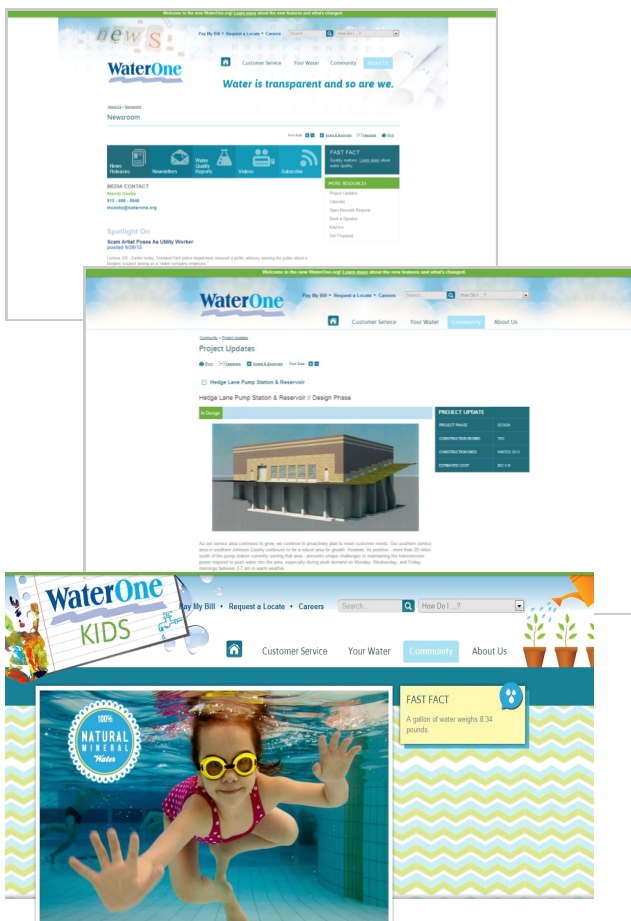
Welcome to the new WaterOne.org! Learn more about the new features and what's changed.

news

Pay My Bill • Request a Locate • Careers Search How Do I...?

WaterOne

Customer Service Your Water Community About Us

Water is transparent and so are we.

About Us > Newsroom

Newsroom

Font Size Share & Bookmark Feedback Print

News Releases Newsletters Water Quality Reports Videos Subscribe

FAST FACT
Quality matters. Learn more about water quality.

MORE RESOURCES
Project Updates
Calendar
Open Records Request
Book a Speaker
KidZone
Get Prepared

MEDIA CONTACT
Mandy Cawby
913 - 895 - 5646
mcawby@waterone.org

Spotlight On
Scam Artist Poses As Utility Worker
posted 9/26/13

Lenexa, KS - Earlier today, Overland Park police department released a public advisory warning the public about a burglary suspect posing as a "water company employee."

Welcome to the new WaterOne.org! Learn more about the new features and what's changed.

WaterOne

Pay My Bill • Request a Locate • Careers Search How Do I...?

Customer Service Your Water Community About Us

Community > Project Updates

Project Updates

Print Feedback Share & Bookmark Font Size

Hedge Lane Pump Station & Reservoir

Hedge Lane Pump Station & Reservoir // Design Phase

In Design

PROJECT UPDATE

| PROJECT PHASE | DESIGN |
|---|---|
| CONSTRUCTION BEGINS | TBD |
| CONSTRUCTION ENDS | WINTER 2015 |
| ESTIMATED COST | $83.5 M |

As our service area continues to grow, we continue to proactively plan to meet customer needs. Our southern service area in southern Johnson County continues to be a robust area for growth. However, its position - more than 20 miles south of the pump station currently serving that area - presents unique challenges in maintaining the transmission power required to push water into the area, especially during peak demand on Monday, Wednesday, and Friday mornings between 5-7 am in warm weather.

WaterOne KIDS

Pay My Bill • Request a Locate • Careers Search... How Do I...?

Customer Service Your Water Community About Us

FAST FACT
A gallon of water weighs 8.34 pounds.

100% NATURAL MINERAL Water